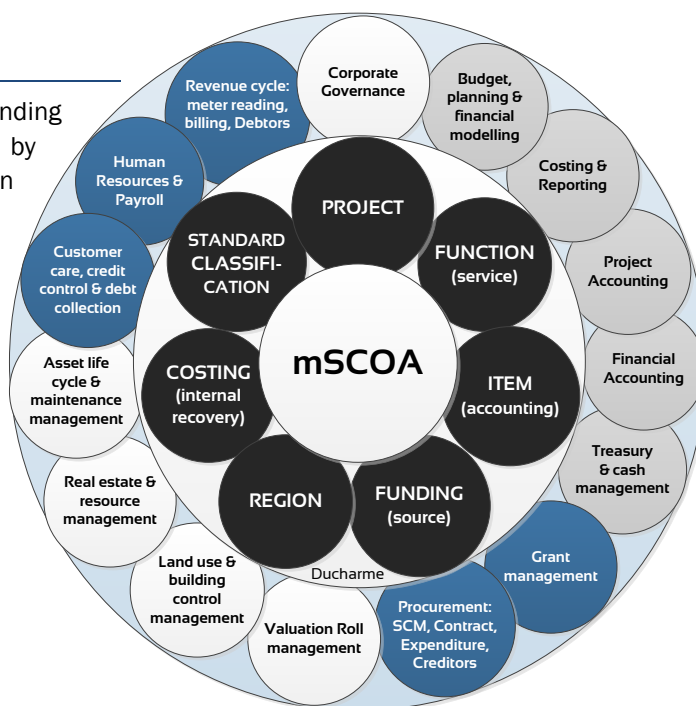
nding
by
n

mSCOA

PROJECT

FUNCTION (service)

ITEM (accounting)

FUNDING (source)

REGION

COSTING (internal recovery)

STANDARD CLASSIFI-CATION

Ducharme

Corporate Governance

Budget, planning & financial modelling

Costing & Reporting

Project Accounting

Financial Accounting

Treasury & cash management

Grant management

Procurement: SCM, Contract, Expenditure, Creditors

Valuation Roll management

Land use & building control management

Real estate & resource management

Asset life cycle & maintenance management

Customer care, credit control & debt collection

Human Resources & Payroll

Revenue cycle: meter reading, billing, Debtors